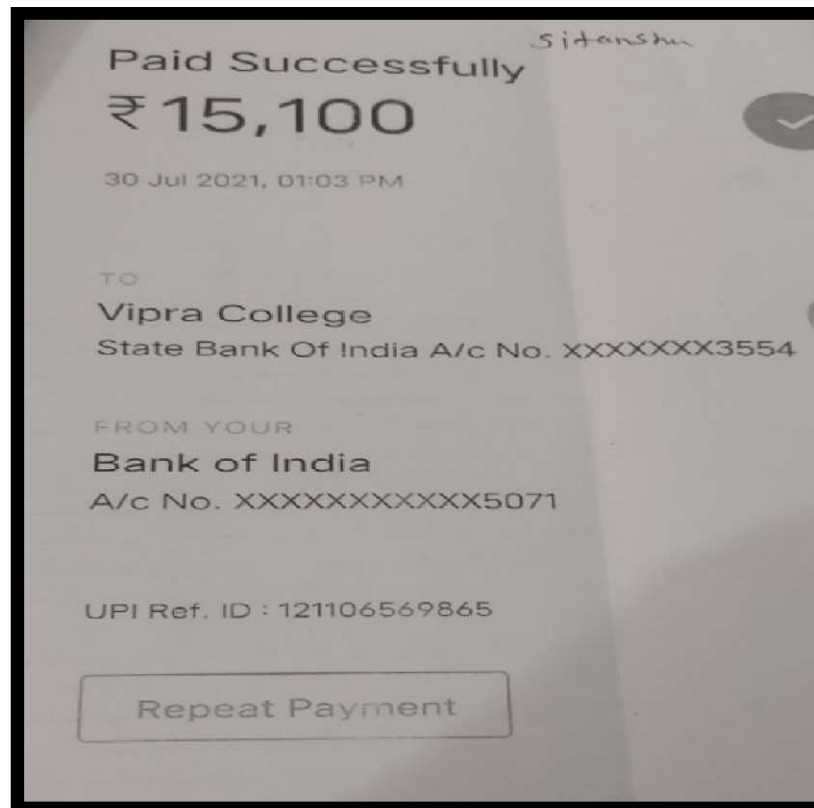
Paid Successfully
Sitanshu
₹15,100

30 Jul 2021, 01:03 PM

TO

Vipra College
State Bank Of India A/c No. XXXXXXX3554

FROM YOUR

Bank of India
A/c No. XXXXXXXXXXX5071

UPI Ref. ID : 121106569865

Repeat Payment